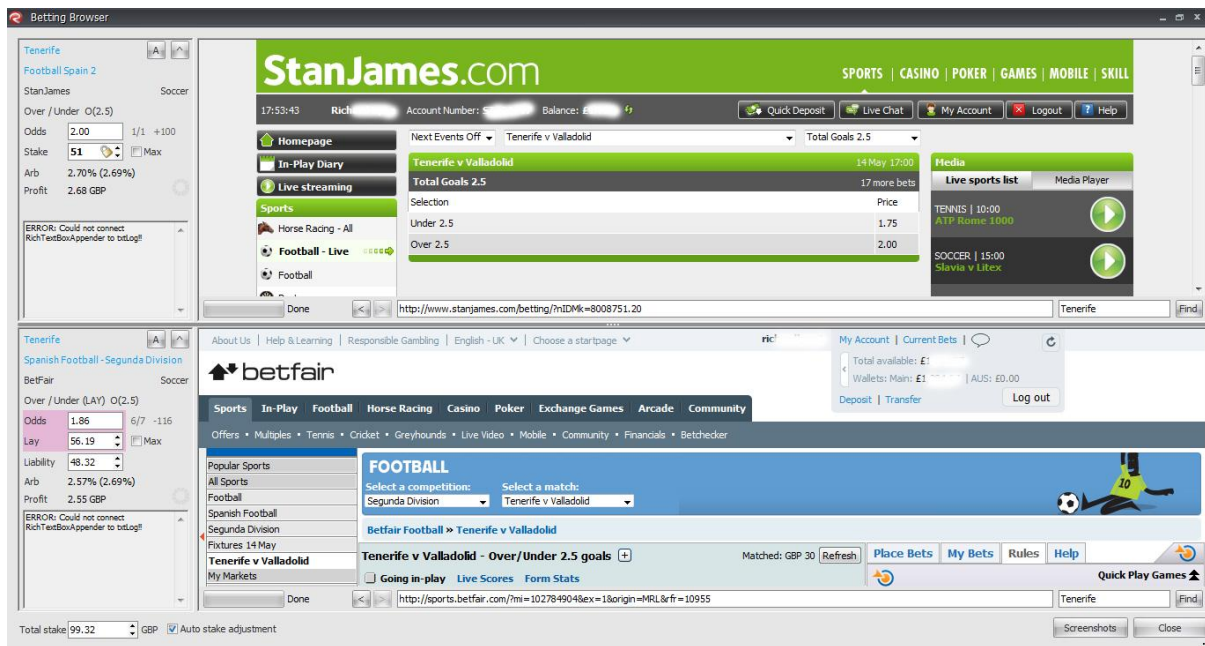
Betting Browser

Tenerife
Football Spain 2
StanJames Soccer
Over / Under O(2.5)
Odds 2.00 1/1 +100
Stake 51 Max
Arb 2.70% (2.69%)
Profit 2.68 GBP

ERROR: Could not connect RichTextBoxAppender to txtLog!!

StanJames.com
SPORTS | CASINO | POKER | GAMES | MOBILE | SKILL
17:53:43 Rich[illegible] Account Number: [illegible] Balance: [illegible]
Quick Deposit Live Chat My Account Logout Help
Homepage
In-Play Diary
Live streaming
Sports
Horse Racing - All
Football - Live
Football
Next Events Off | Tenerife v Valladolid | Total Goals 2.5
Tenerife v Valladolid 14 May 17:00
Total Goals 2.5 17 more bets

| Selection | Price |
|---|---|
| Under 2.5 | 1.75 |
| Over 2.5 | 2.00 |

Media
Live sports list Media Player
TENNIS | 10:00
ATP Rome 1000
SOCCER | 15:00
Slavia v Litex

Done http://www.stanjames.com/betting/?nIDMk=8008751.20 Tenerife Find

Tenerife
Spanish Football - Segunda Division
BetFair Soccer
Over / Under (LAY) O(2.5)
Odds 1.86 6/7 -116
Lay 56.19 Max
Liability 48.32
Arb 2.57% (2.69%)
Profit 2.55 GBP

ERROR: Could not connect RichTextBoxAppender to txtLog!!

About Us | Help & Learning | Responsible Gambling | English - UK | Choose a startpage
ric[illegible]
My Account | Current Bets |
Total available: £1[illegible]
Wallets: Main: £1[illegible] | AUS: £0.00
Deposit | Transfer Log out
betfair
Sports In-Play Football Horse Racing Casino Poker Exchange Games Arcade Community
Offers • Multiples • Tennis • Cricket • Greyhounds • Live Video • Mobile • Community • Financials • Betchecker
Popular Sports
All Sports
Football
Spanish Football
Segunda Division
Fixtures 14 May
Tenerife v Valladolid
My Markets
FOOTBALL
Select a competition: Segunda Division
Select a match: Tenerife v Valladolid
10
Betfair Football » Tenerife v Valladolid
Tenerife v Valladolid - Over/Under 2.5 goals
Matched: GBP 30 Refresh
Going in-play Live Scores Form Stats
Place Bets My Bets Rules Help
Quick Play Games

Done http://sports.betfair.com/?mi=102784904&ex=1&origin=MRL&rfr=10955 Tenerife Find

Total stake 99.32 GBP Auto stake adjustment
Screenshots Close